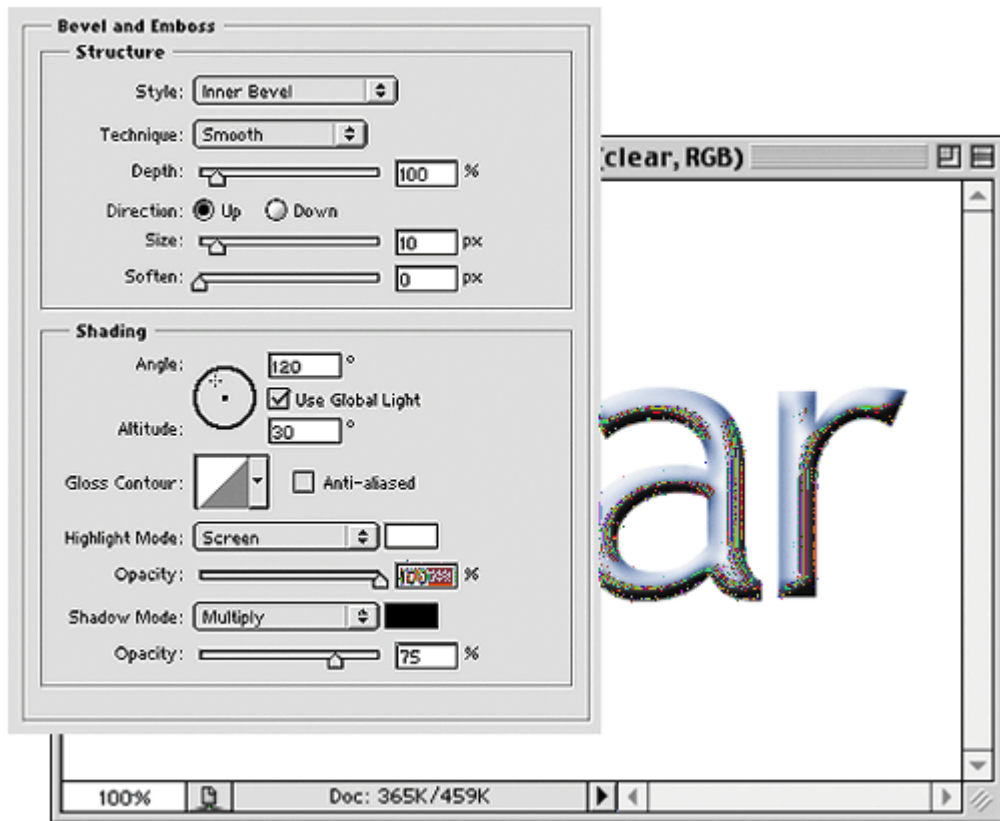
Bevel and Emboss

Structure

Style: Inner Bevel

Technique: Smooth

Depth: 100 %

Direction: Up Down

Size: 10 px

Soften: 0 px

Shading

Angle: 120 °

Use Global Light

Altitude: 30 °

Gloss Contour: Anti-aliased

Highlight Mode: Screen

Opacity: 100 %

Shadow Mode: Multiply

Opacity: 75 %

(clear, RGB)

ar

100%

Doc: 365K/459K